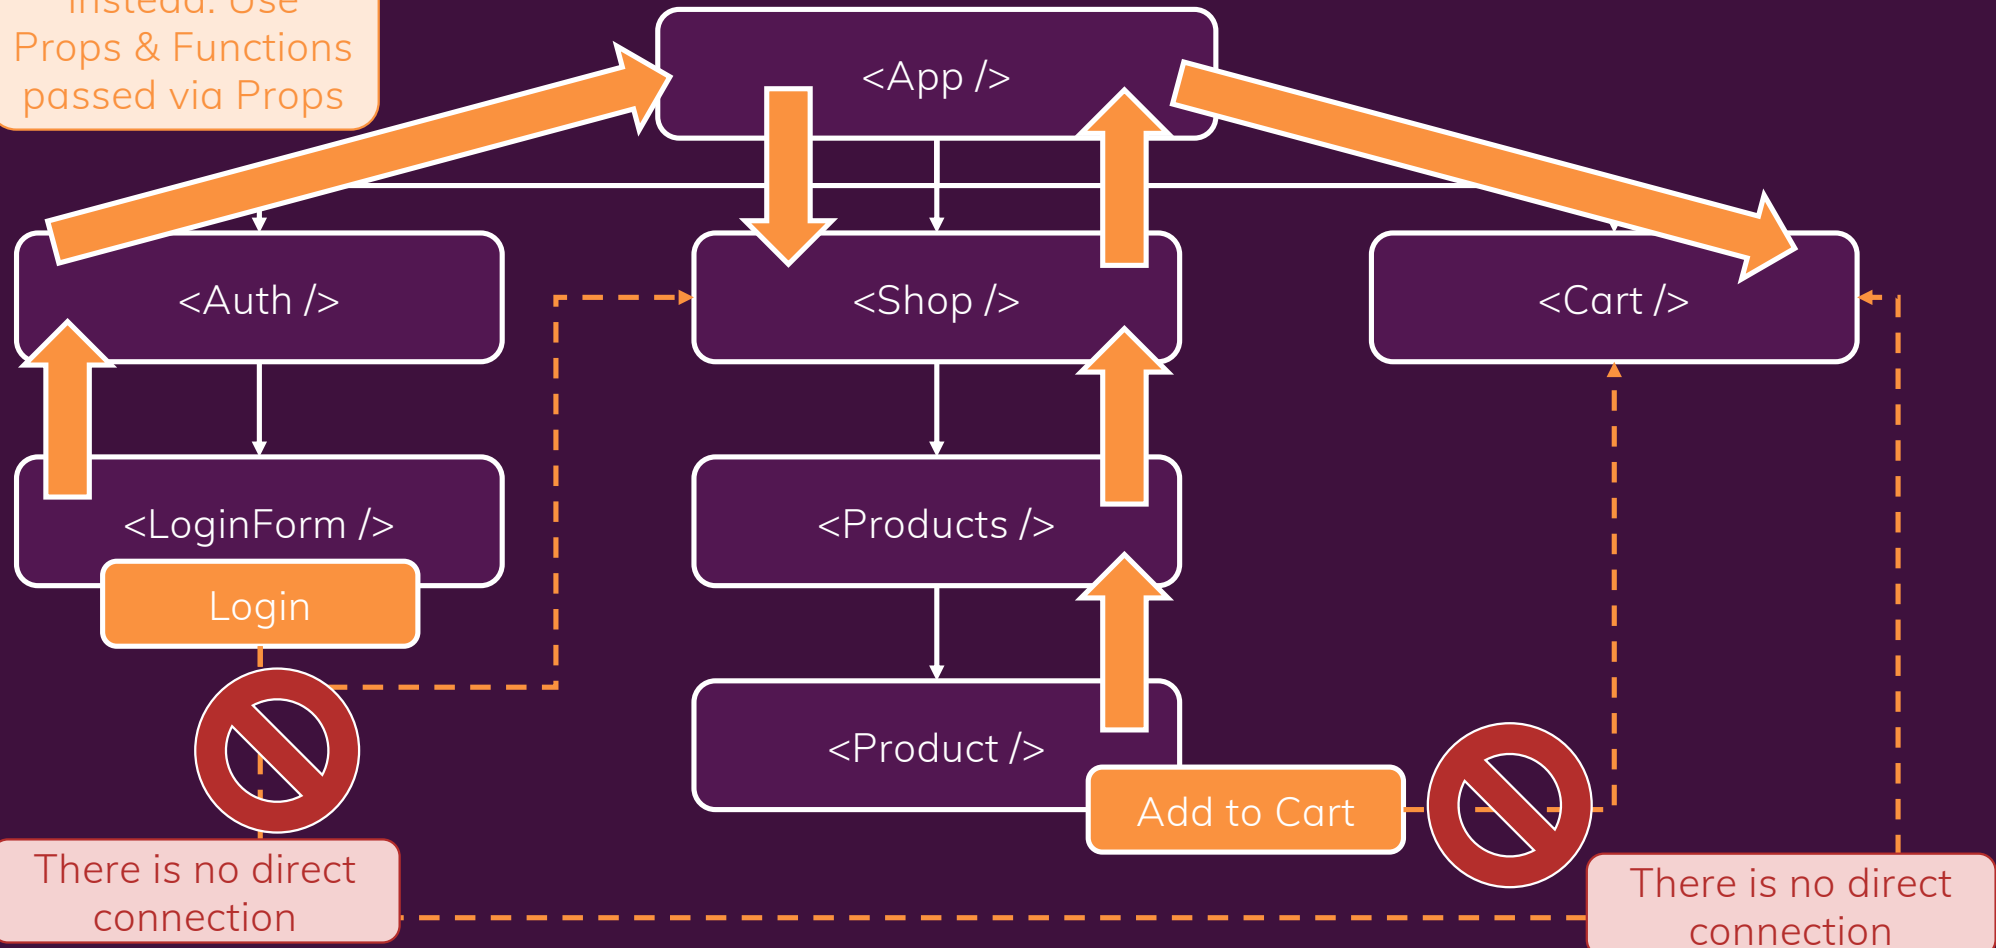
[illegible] Use Props & Functions passed via Props

<App />

<Auth />

<Shop />

<Cart />

<LoginForm />

Login

<Products />

<Product />

Add to Cart

There is no direct connection

There is no direct connection